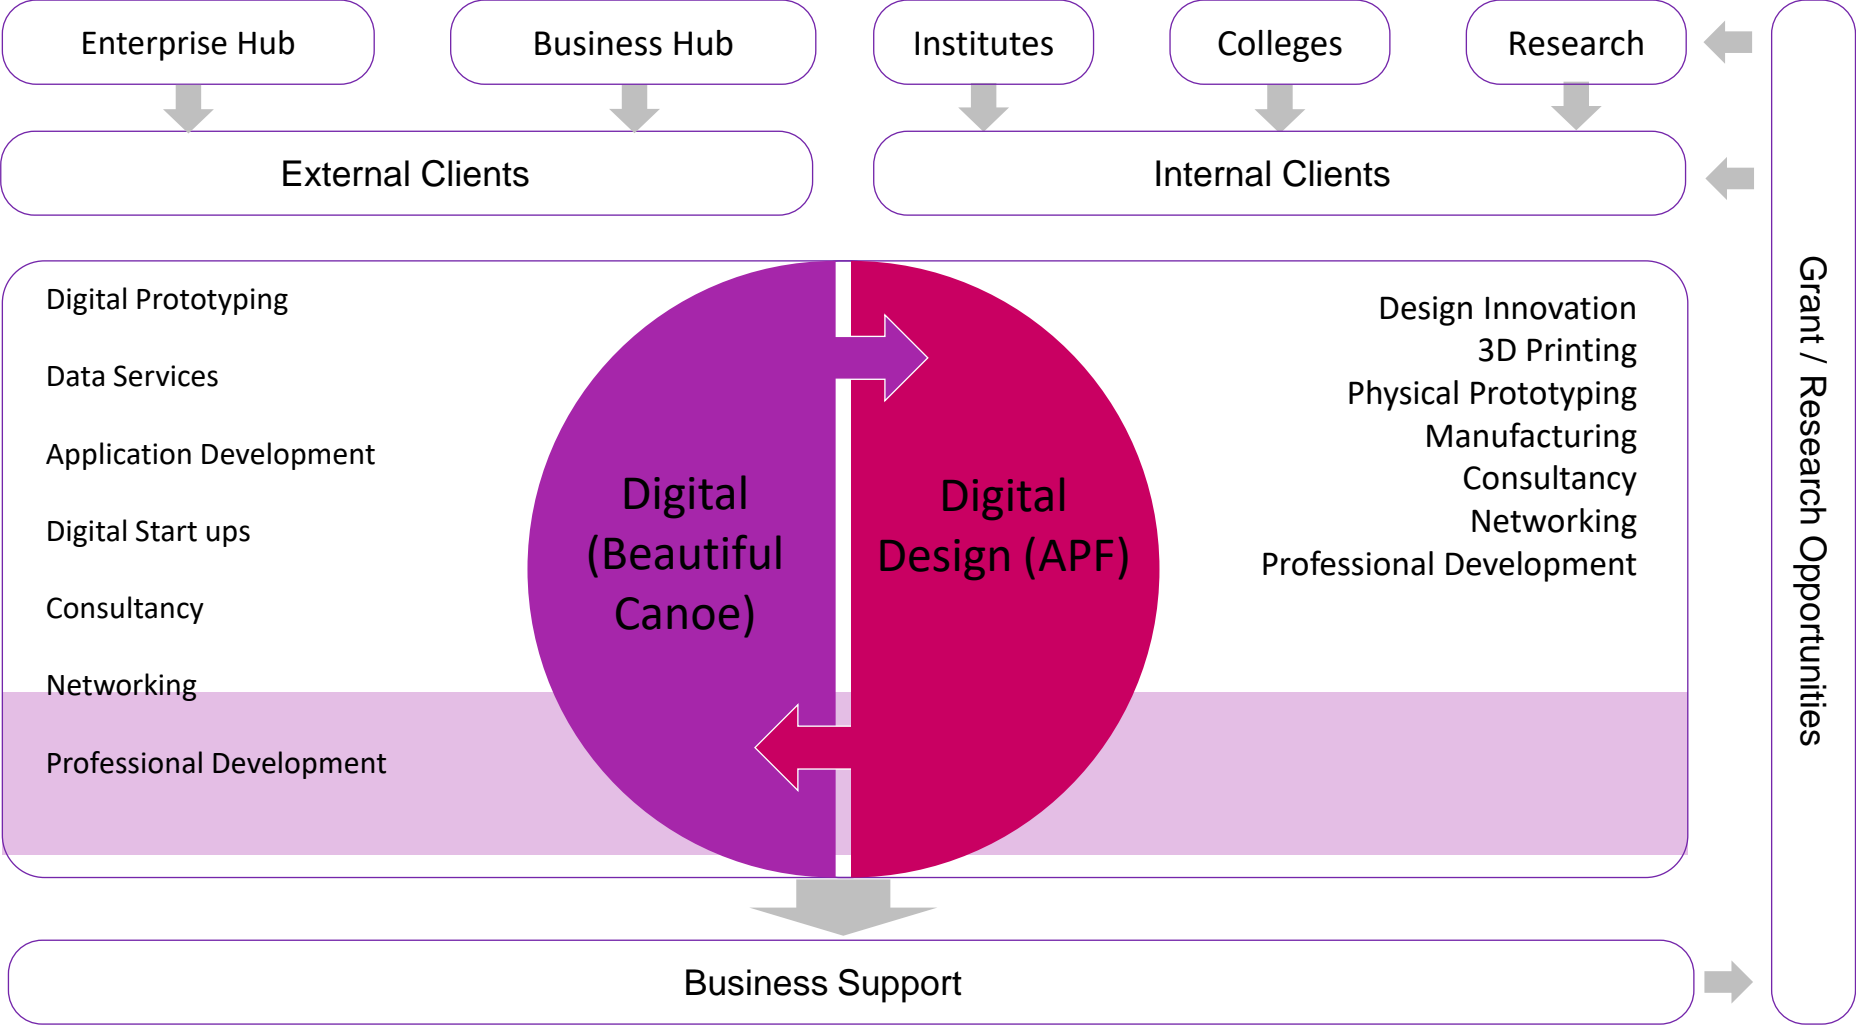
Enterprise Hub

Business Hub

Institutes

Colleges

Research

External Clients

Internal Clients

Digital Prototyping

Data Services

Application Development

Digital Start ups

Consultancy

Networking

Professional Development

Digital (Beautiful Canoe)

Digital Design (APF)

Design Innovation
3D Printing
Physical Prototyping
Manufacturing
Consultancy
Networking
Professional Development

Grant / Research Opportunities

Business Support